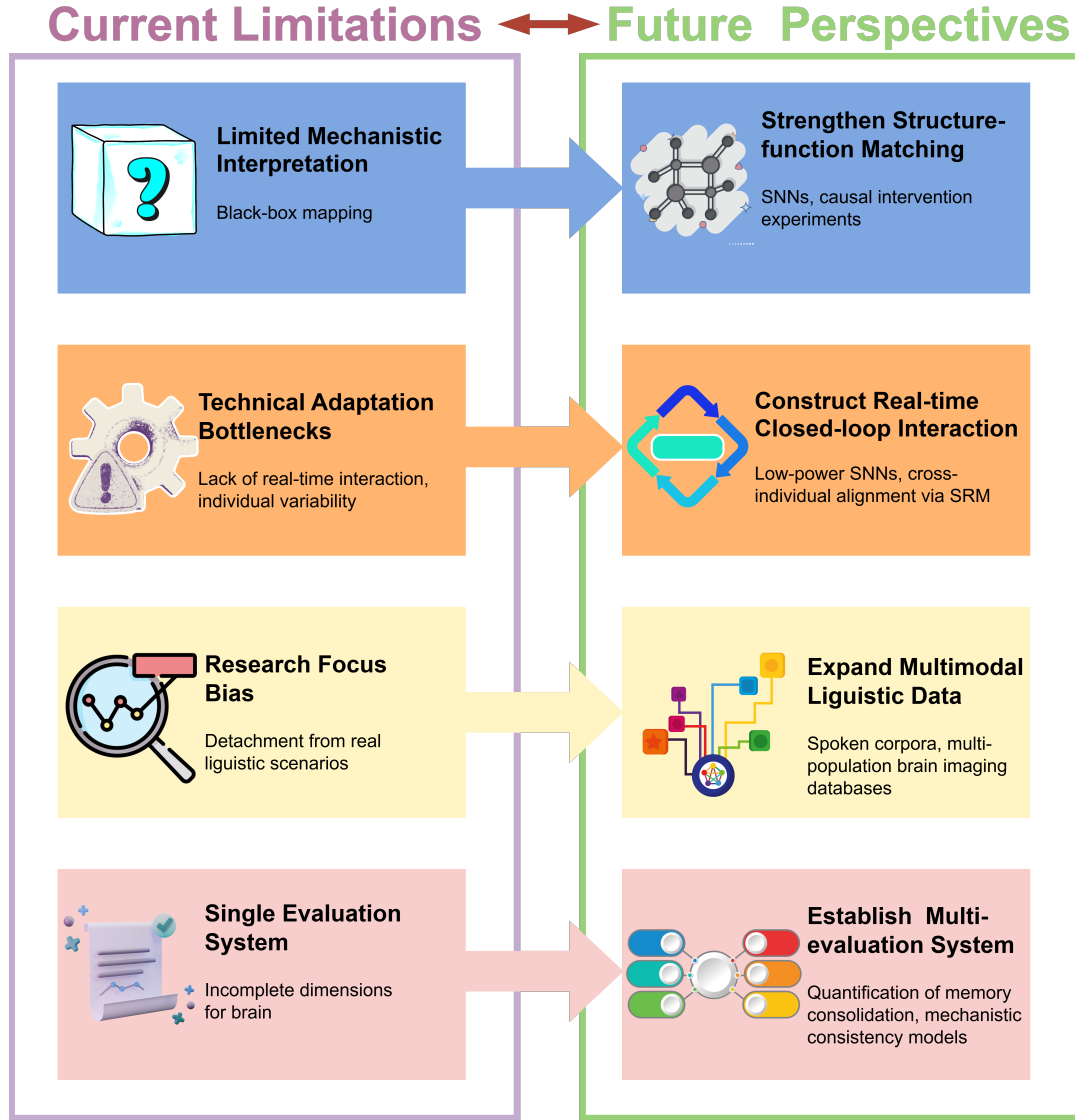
Current Limitations

Future Perspectives

Limited Mechanistic Interpretation

Black-box mapping

Strengthen Structure-function Matching

SNNs, causal intervention experiments

Technical Adaptation Bottlenecks

Lack of real-time interaction, individual variability

Construct Real-time Closed-loop Interaction

Low-power SNNs, cross-individual alignment via SRM

Research Focus Bias

Detachment from real liguistic scenarios

Expand Multimodal Liguistic Data

Spoken corpora, multi-population brain imaging databases

Single Evaluation System

Incomplete dimensions for brain

Establish Multi-evaluation System

Quantification of memory consolidation, mechanistic consistency models